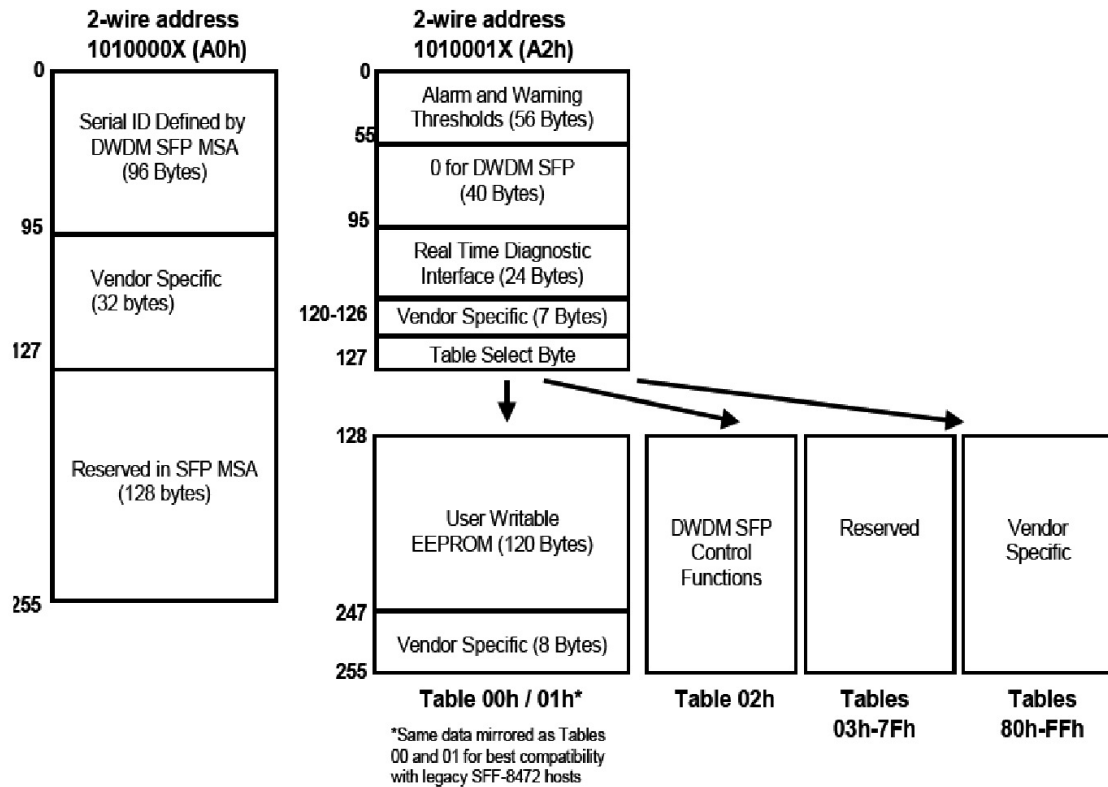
2-wire address
1010000X (A0h)

0

Serial ID Defined by DWDM SFP MSA (96 Bytes)

95

Vendor Specific (32 bytes)

127

Reserved in SFP MSA (128 bytes)

255

2-wire address
1010001X (A2h)

0

Alarm and Warning Thresholds (56 Bytes)

55

0 for DWDM SFP (40 Bytes)

95

Real Time Diagnostic Interface (24 Bytes)

120-126

Vendor Specific (7 Bytes)

127

Table Select Byte

128

User Writable EEPROM (120 Bytes)

247

Vendor Specific (8 Bytes)

255

DWDM SFP Control Functions

Reserved

Vendor Specific

Table 00h / 01h*

*Same data mirrored as Tables 00 and 01 for best compatibility with legacy SFF-8472 hosts

Table 02h

Tables 03h-7Fh

Tables 80h-FFh